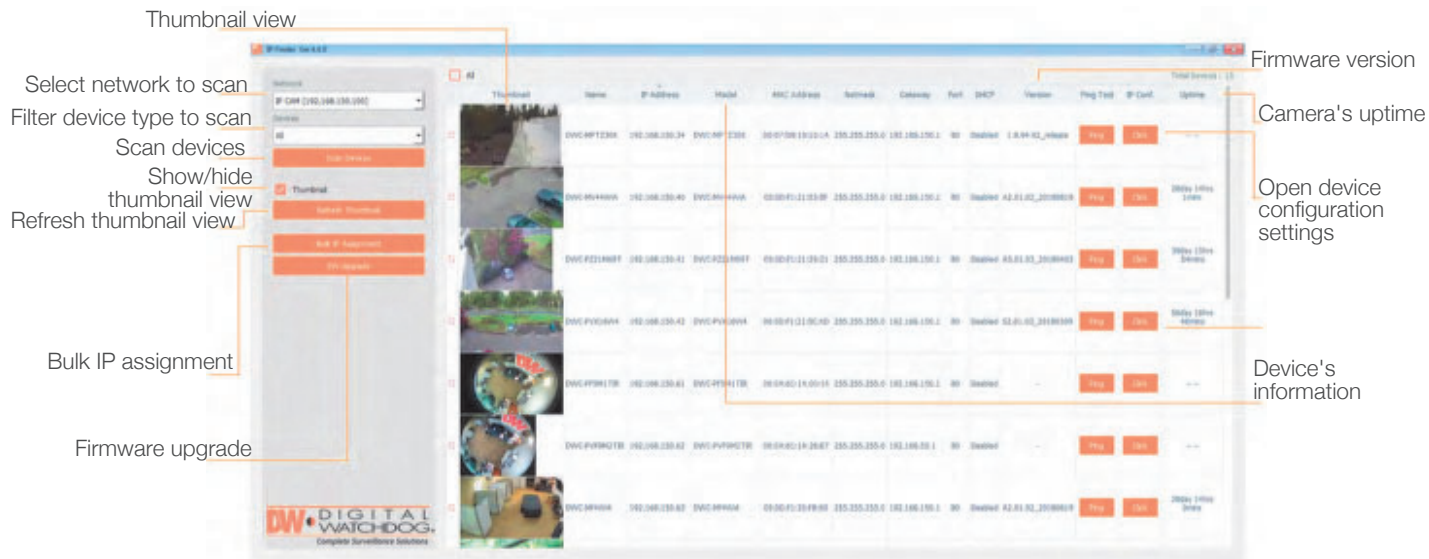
Thumbnail view

Select network to scan

Filter device type to scan

Scan devices

Show/hide thumbnail view

Refresh thumbnail view

Bulk IP assignment

Firmware upgrade

Firmware version

Camera's uptime

Open device configuration settings

Device's information

IP Finder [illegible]

Network

IP CAM (192.168.150.150)

Device

All

Scan Devices

Thumbnail

Refresh Thumbnail

Bulk IP Assignment

F/W Upgrade

All

Total Devices : 15

| | Thumbnail | Name | IP Address | Model | MAC Address | Netmask | Gateway | Port | DHCP | Version | Ping Test | IP Conf. | Uptime |
|---|---|---|---|---|---|---|---|---|---|---|---|---|---|
| | | DWC-MPTZ30X | 192.168.150.34 | DWC-MPTZ30X | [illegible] | 255.255.255.0 | 192.168.150.1 | 80 | Disabled | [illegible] | Ping | Conf. | --- |
| | | DWC-MV44WiA | 192.168.150.40 | DWC-MV44WiA | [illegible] | 255.255.255.0 | 192.168.150.1 | 80 | Disabled | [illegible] | Ping | Conf. | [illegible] |
| | | DWC-PZ21M69T | 192.168.150.41 | DWC-PZ21M69T | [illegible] | 255.255.255.0 | 192.168.150.1 | 80 | Disabled | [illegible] | Ping | Conf. | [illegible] |
| | | DWC-PVX16W4 | 192.168.150.42 | DWC-PVX16W4 | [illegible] | 255.255.255.0 | 192.168.150.1 | 80 | Disabled | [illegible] | Ping | Conf. | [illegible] |
| | | DWC-PF9M1TIR | 192.168.150.61 | DWC-PF9M1TIR | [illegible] | 255.255.255.0 | 192.168.150.1 | 80 | Disabled | -- | Ping | Conf. | --- |
| | | DWC-PVF9M2TIR | 192.168.150.62 | DWC-PVF9M2TIR | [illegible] | 255.255.255.0 | 192.168.50.1 | 80 | Disabled | -- | Ping | Conf. | --- |
| | | DWC-MF4Wi4 | 192.168.150.63 | DWC-MF4Wi4 | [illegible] | 255.255.255.0 | 192.168.150.1 | 80 | Disabled | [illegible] | Ping | Conf. | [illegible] |

DW DIGITAL WATCHDOG.
Complete Surveillance Solutions